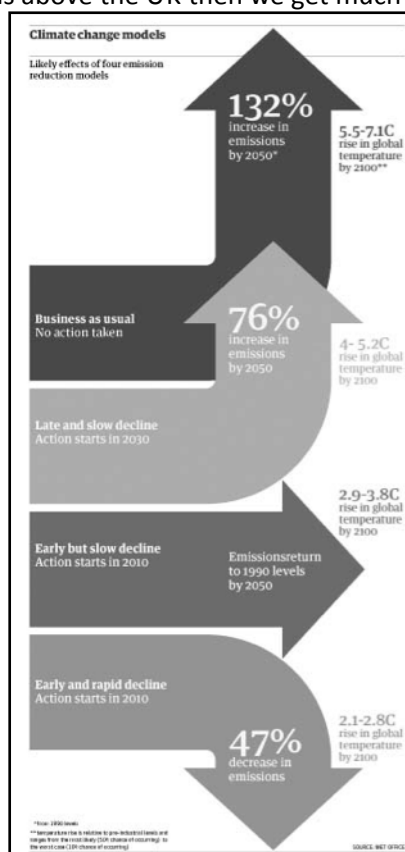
s above the UK then we get much

Climate change models

Likely effects of four emission reduction models

132%
increase in emissions by 2050*

5.5-7.1C
rise in global temperature by 2100**

Business as usual
No action taken

76%
increase in emissions by 2050

4- 5.2C
rise in global temperature by 2100

Late and slow decline
Action starts in 2030

2.9-3.8C
rise in global temperature by 2100

Early but slow decline
Action starts in 2010

Emissionsreturn to 1990 levels by 2050

Early and rapid decline
Action starts in 2010

2.1-2.8C
rise in global temperature by 2100

47%
decrease in emissions

*from 1990 levels
**temperature rise is relative to pre-industrial levels and ranges from the most likely (50% chance of occurring) to the worst case (10% chance of occurring)

SOURCE: MET OFFICE